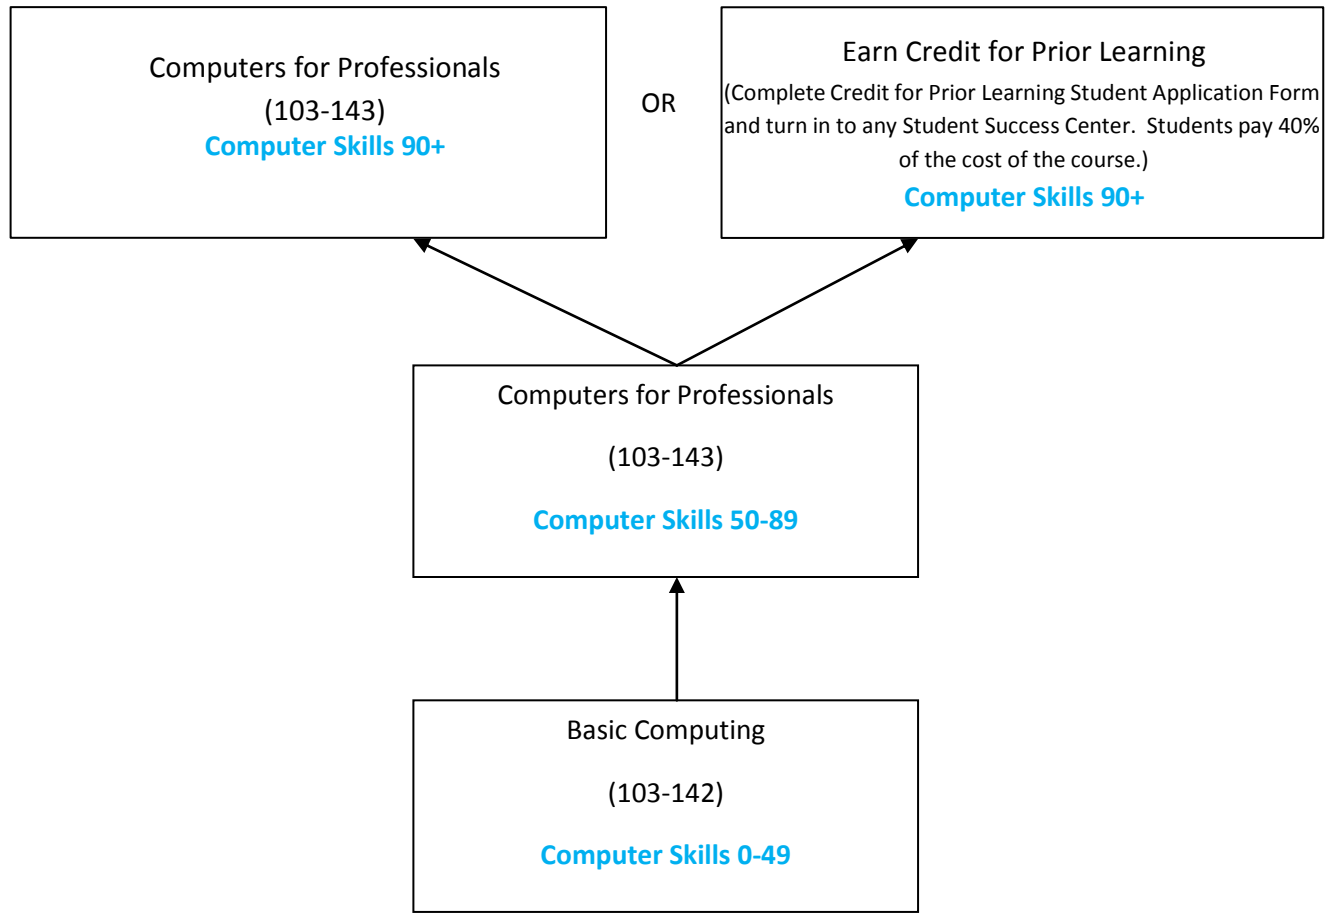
Computers for Professionals

(103-143)

Computer Skills 90+

OR

Earn Credit for Prior Learning

(Complete Credit for Prior Learning Student Application Form and turn in to any Student Success Center. Students pay 40% of the cost of the course.)

Computer Skills 90+

Computers for Professionals

(103-143)

Computer Skills 50-89

Basic Computing

(103-142)

Computer Skills 0-49